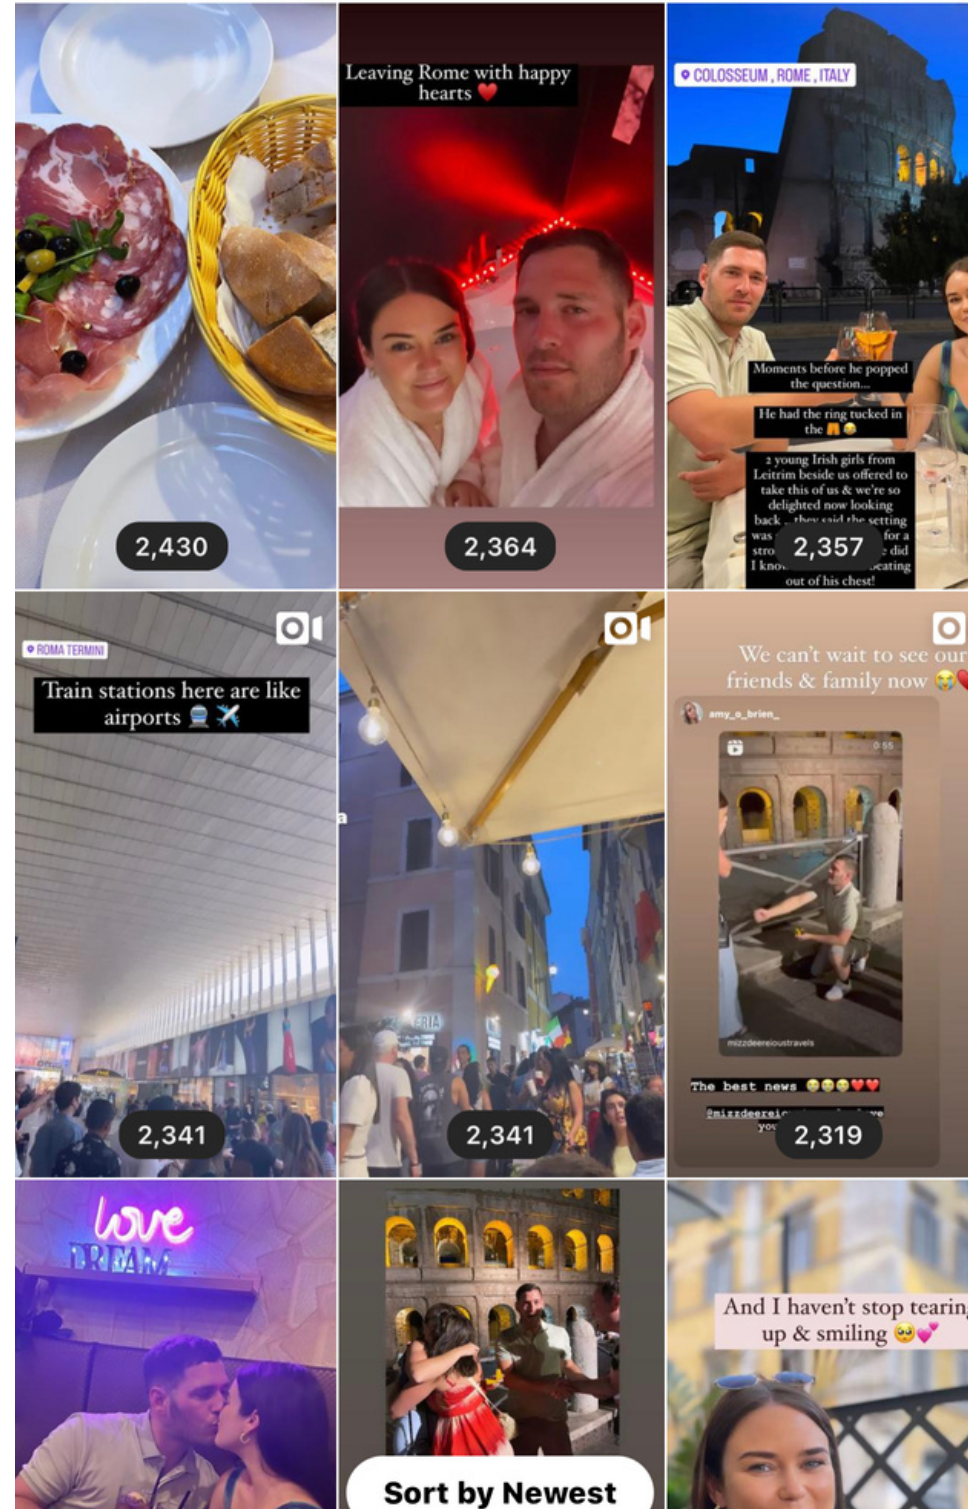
2,430

Leaving Rome with happy hearts ❤️

2,364

COLOSSEUM, ROME, ITALY

Moments before he popped the question...

He had the ring tucked in the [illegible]

2 young Irish girls from Leitrim beside us offered to take this of us & we're so delighted now looking back - they said the setting was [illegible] for a stro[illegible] did I kno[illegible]eating out of his chest!

2,357

ROMA TERMINI

Train stations here are like airports 🚆✈️

2,341

2,341

We can't wait to see our friends & family now 😭❤️

amy_o_brien_

0:55

mizzdeereioustravels

The best news 😂😂😂❤️❤️

@mizzdeerei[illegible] yo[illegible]

2,319

love DREAM

Sort by Newest

And I haven't stop tearin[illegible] up & smiling 🥹💕